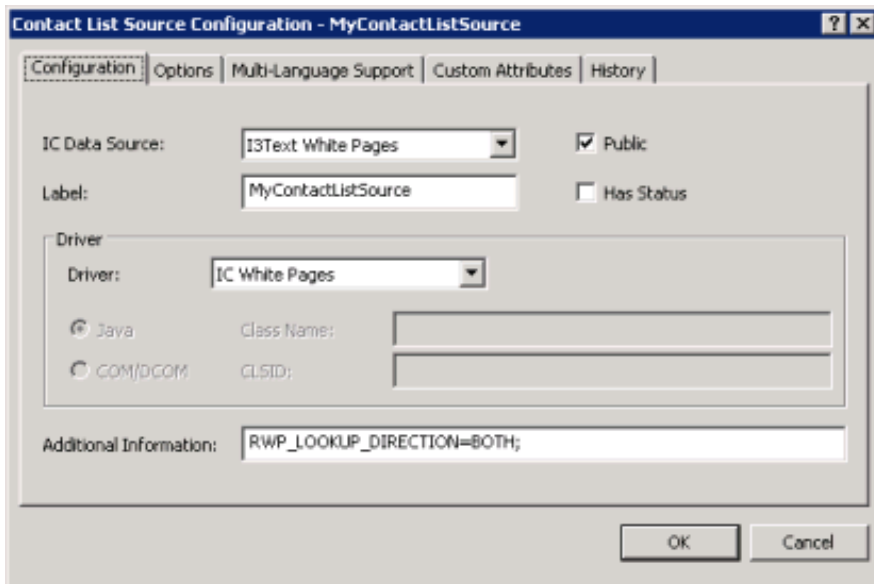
Contact List Source Configuration - MyContactListSource

?

Configuration | Options | Multi-Language Support | Custom Attributes | History

IC Data Source: I3Text White Pages

Public

Label: MyContactListSource

Has Status

Driver

Driver: IC White Pages

Java Class Name:

COM/DCOM CLSID:

Additional Information: RWP_LOOKUP_DIRECTION=BOTH;

OK Cancel